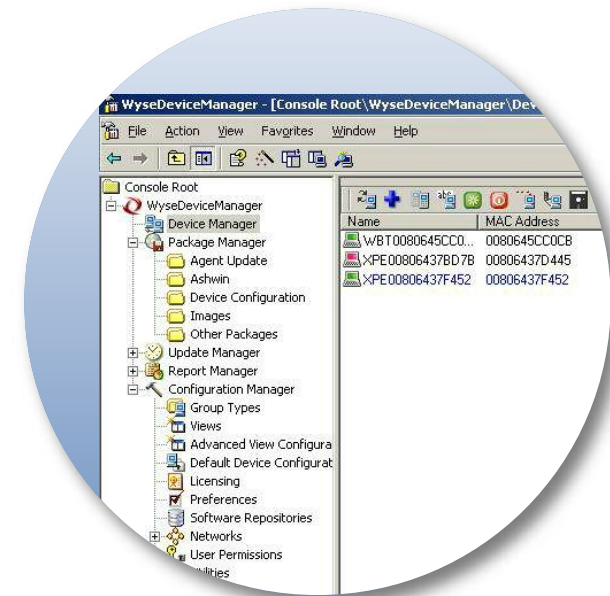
WyseDeviceManager - [Console Root\WyseDeviceManager\Dev

File Action View Favorites Window Help

Console Root
WyseDeviceManager
Device Manager
Package Manager
Agent Update
Ashwin
Device Configuration
Images
Other Packages
Update Manager
Report Manager
Configuration Manager
Group Types
Views
Advanced View Configura
Default Device Configurat
Licensing
Preferences
Software Repositories
Networks
User Permissions
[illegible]ilities

| Name | MAC Address |
|---|---|
| WBT0080645CC0... | 0080645CC0CB |
| XPE00806437BD7B | 00806437D445 |
| XPE00806437F452 | 00806437F452 |